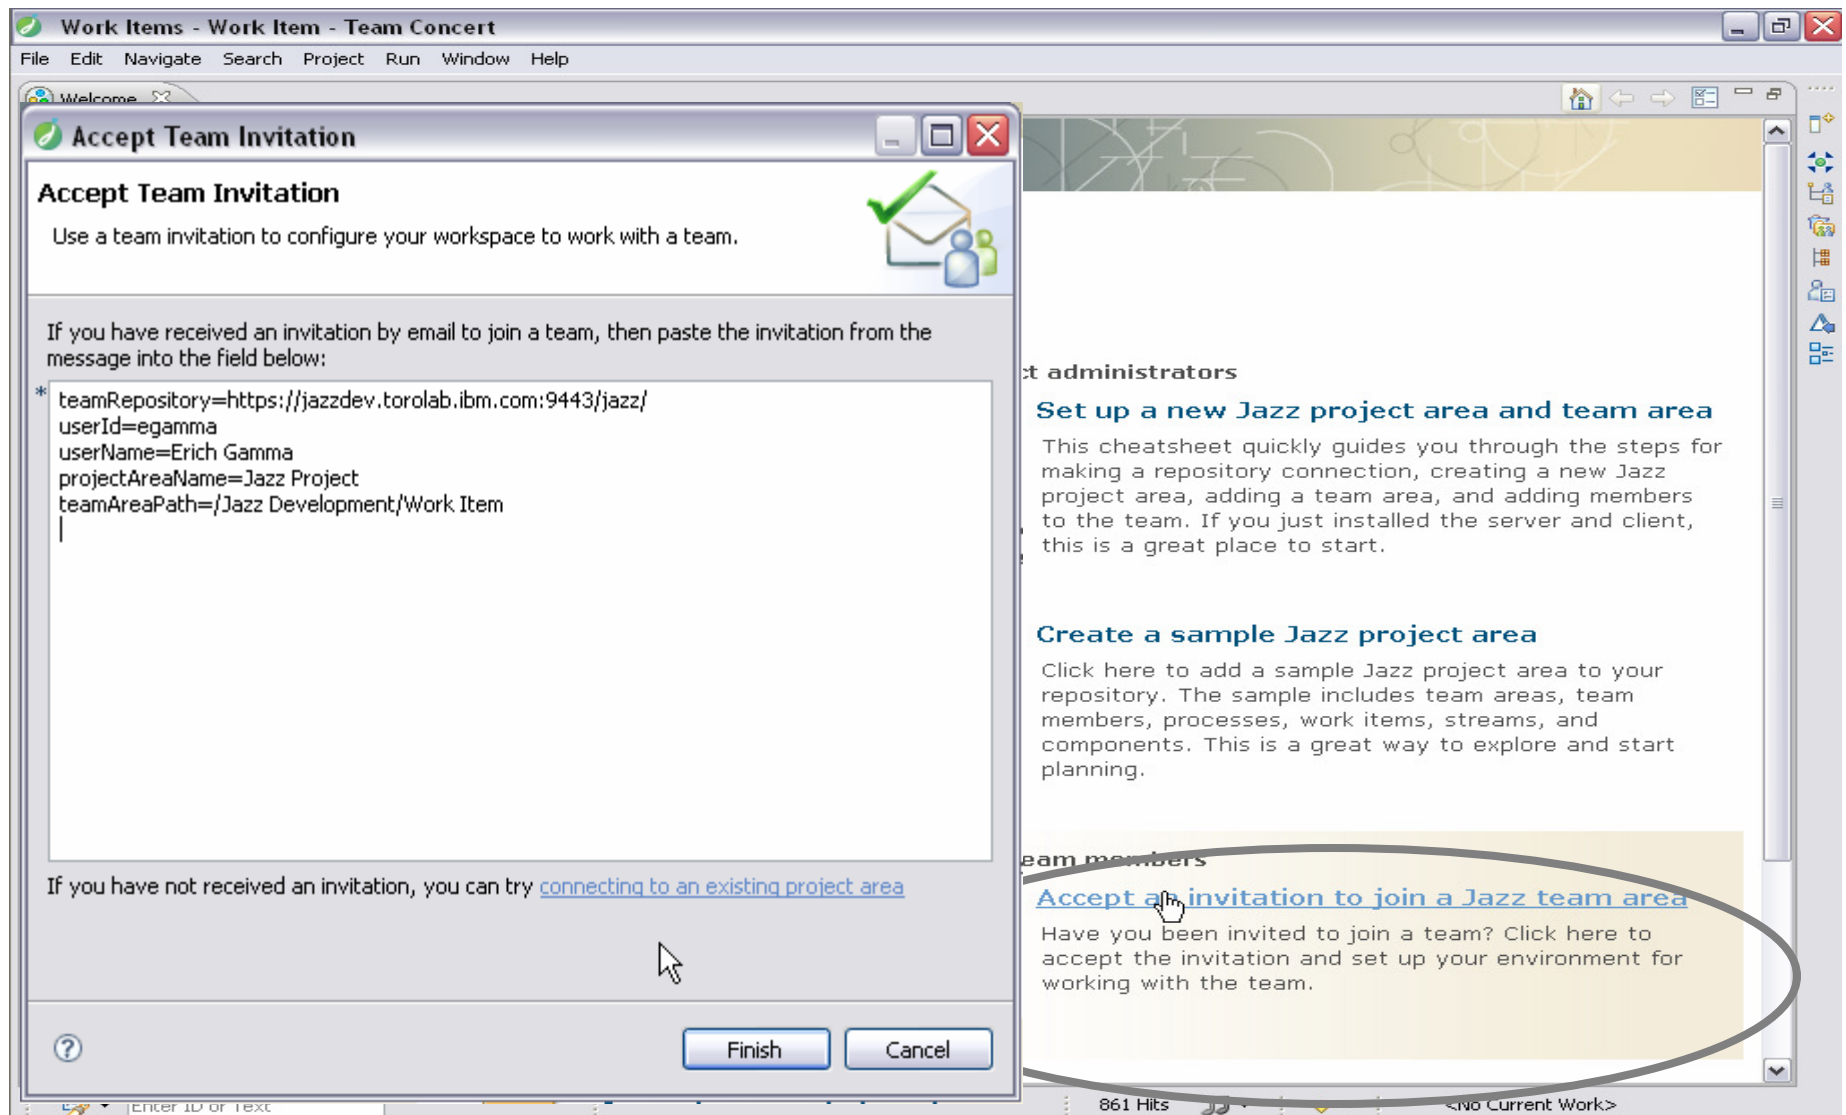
Work Items - Work Item - Team Concert

File Edit Navigate Search Project Run Window Help

Welcome

Accept Team Invitation

Accept Team Invitation

Use a team invitation to configure your workspace to work with a team.

If you have received an invitation by email to join a team, then paste the invitation from the message into the field below:

*

teamRepository=https://jazzdev.torolab.ibm.com:9443/jazz/
userId=egamma
userName=Erich Gamma
projectAreaName=Jazz Project
teamAreaPath=/Jazz Development/Work Item

If you have not received an invitation, you can try connecting to an existing project area

Finish Cancel

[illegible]t administrators

Set up a new Jazz project area and team area

This cheatsheet quickly guides you through the steps for making a repository connection, creating a new Jazz project area, adding a team area, and adding members to the team. If you just installed the server and client, this is a great place to start.

Create a sample Jazz project area

Click here to add a sample Jazz project area to your repository. The sample includes team areas, team members, processes, work items, streams, and components. This is a great way to explore and start planning.

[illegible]eam members

Accept an invitation to join a Jazz team area

Have you been invited to join a team? Click here to accept the invitation and set up your environment for working with the team.

Enter ID or Text

861 Hits

<No Current Work>